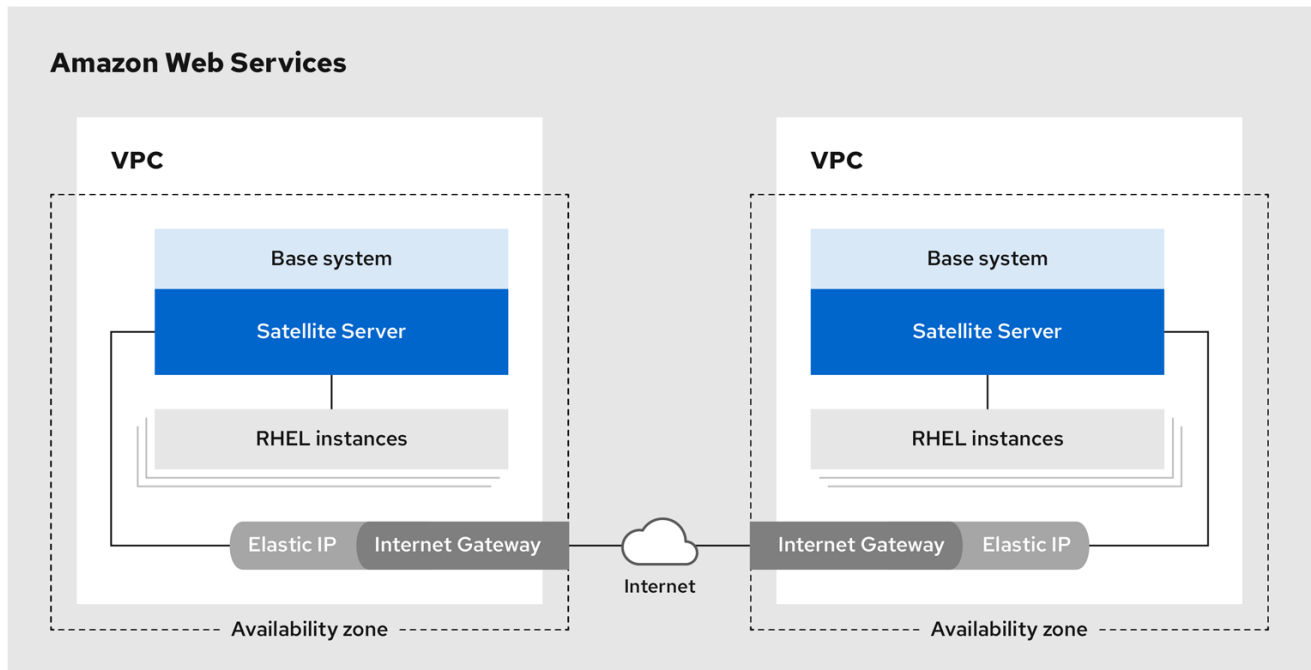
Amazon Web Services

VPC

Base system

Satellite Server

RHEL instances

Elastic IP

Internet Gateway

Availability zone

Internet

VPC

Base system

Satellite Server

RHEL instances

Internet Gateway

Elastic IP

Availability zone